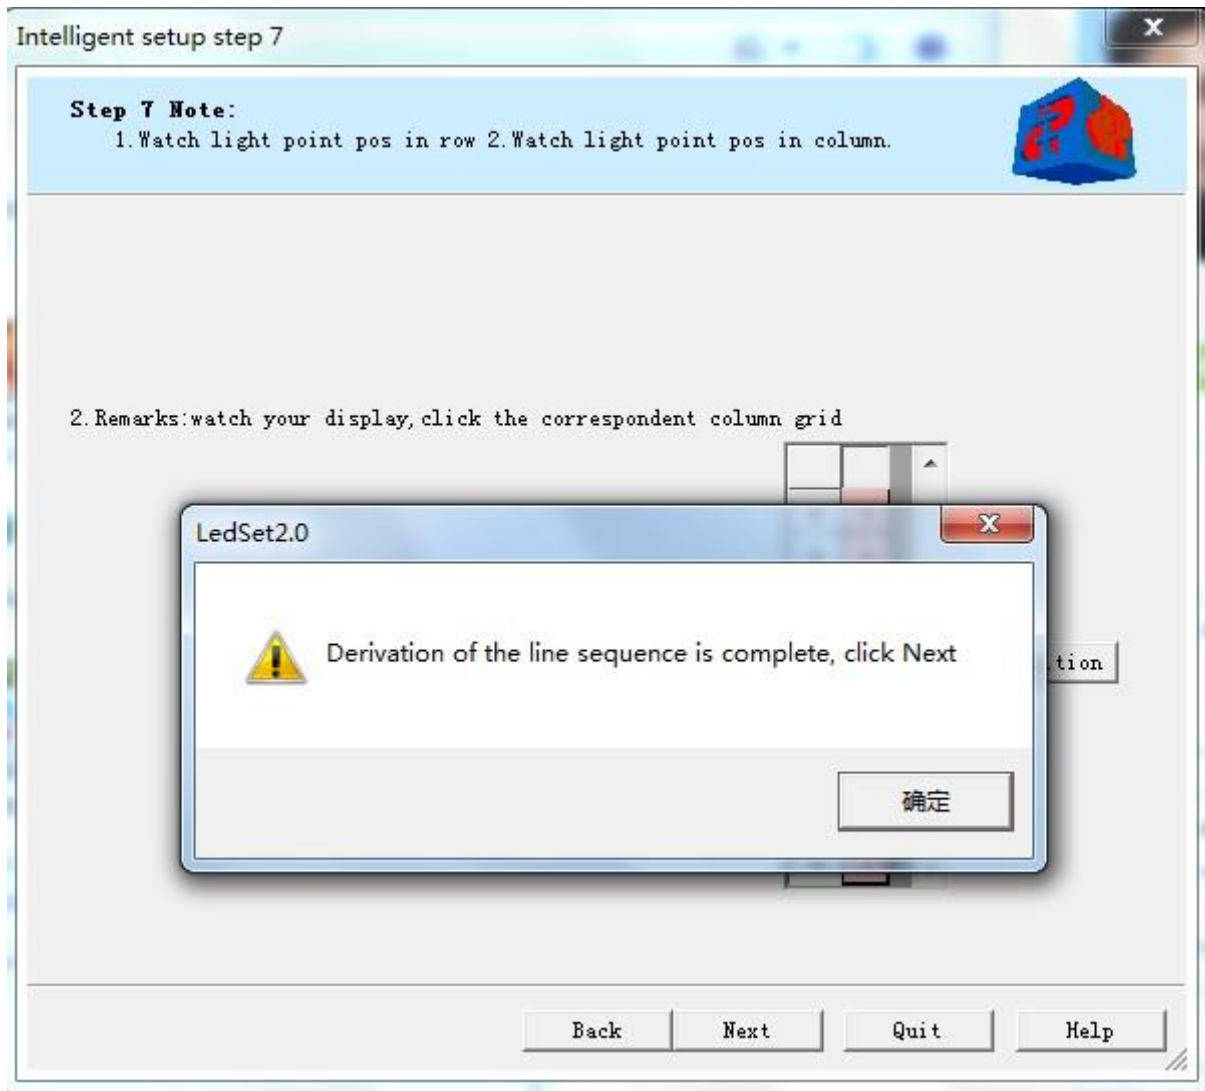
Intelligent setup step 7

Step 7 Note:
1.Watch light point pos in row 2.Watch light point pos in column.

2.Remarks:watch your display,click the correspondent column grid

LedSet2.0

Derivation of the line sequence is complete, click Next

确定

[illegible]tion

Back Next Quit Help